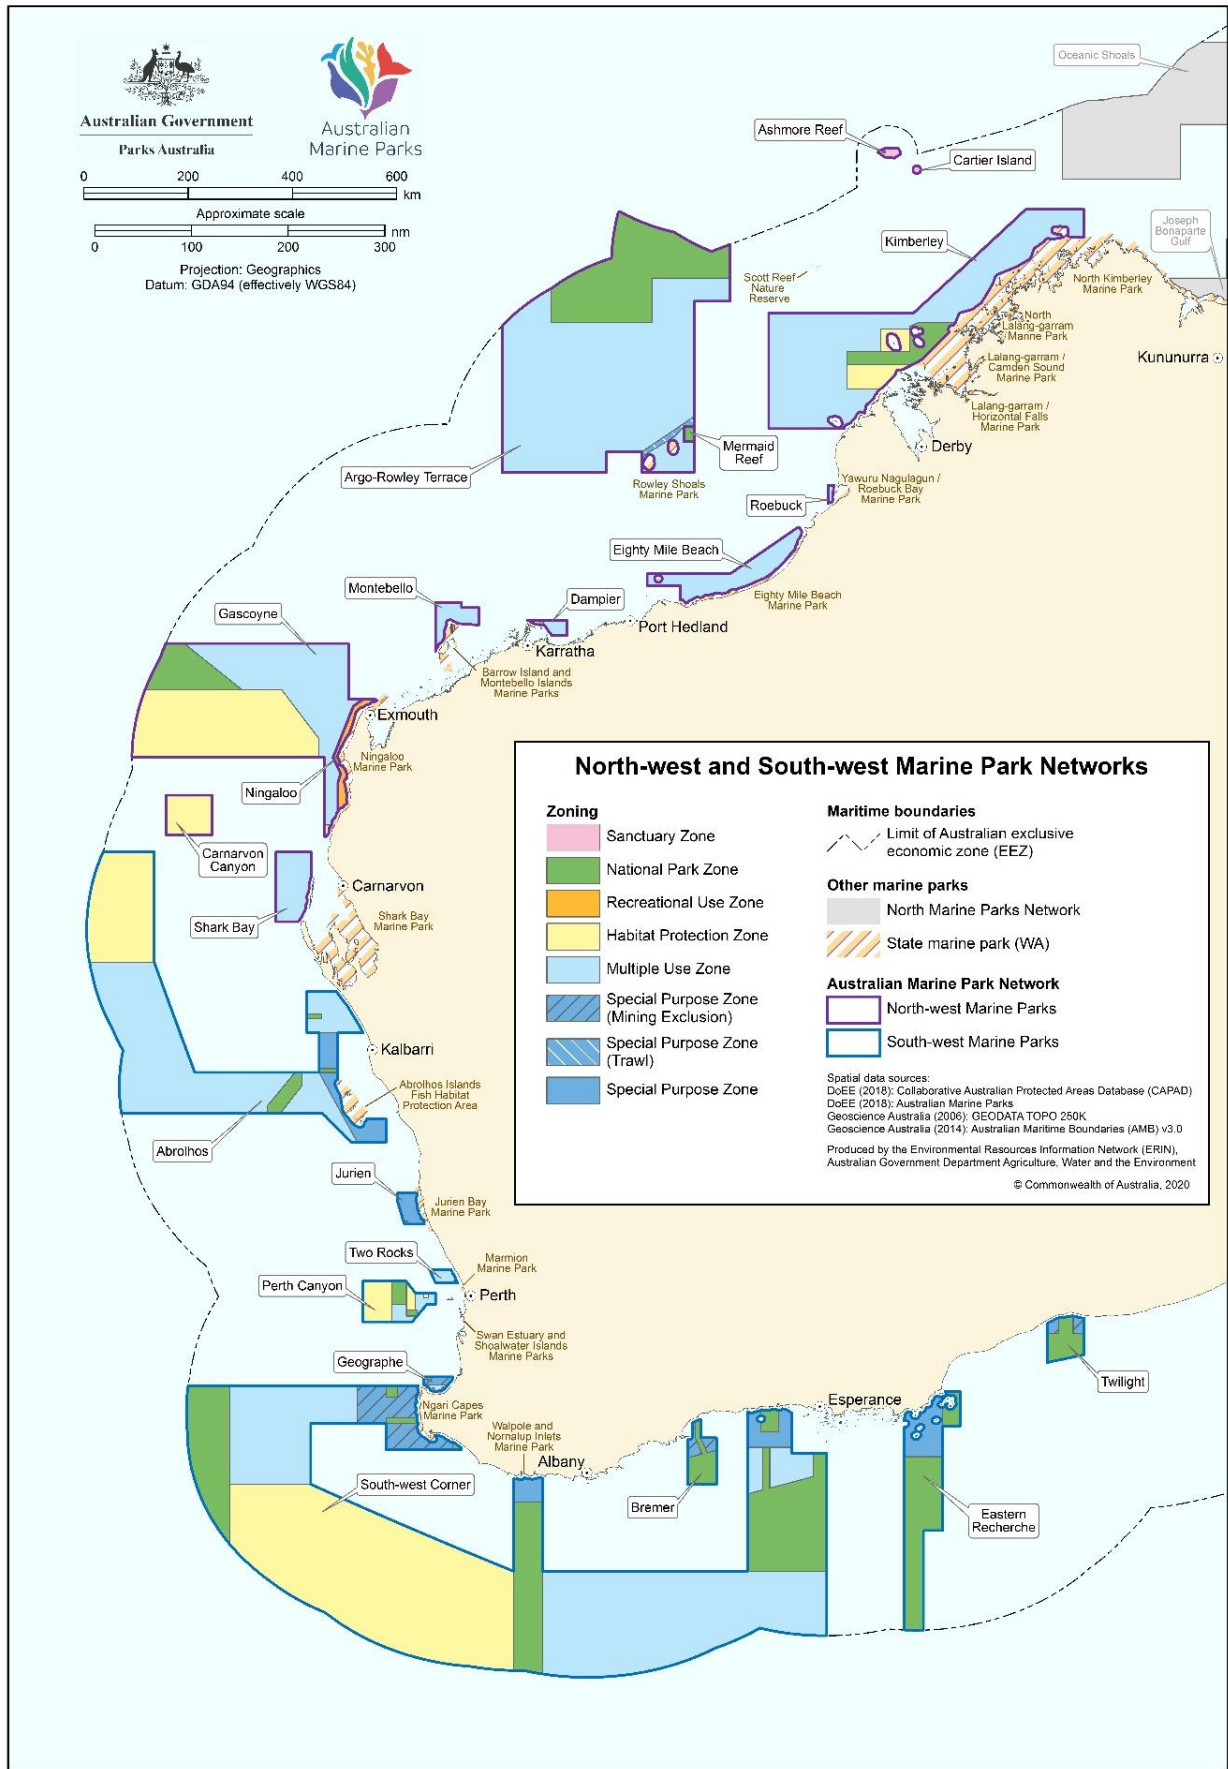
Australian Government
Parks Australia

Australian Marine Parks

0 200 400 600 km
Approximate scale
0 100 200 300 nm
Projection: Geographics
Datum: GDA94 (effectively WGS84)

Oceanic Shoals
Ashmore Reef
Cartier Island
Joseph Bonaparte Gulf
Kimberley
Scott Reef Nature Reserve
North Kimberley Marine Park
North Lalang-garram Marine Park
Lalang-garram / Camden Sound Marine Park
Lalang-garram / Horizontal Falls Marine Park
Kununurra
Mermaid Reef
Derby
Argo-Rowley Terrace
Rowley Shoals Marine Park
Yawuru Nagulagun / Roebuck Bay Marine Park
Roebuck
Eighty Mile Beach
Eighty Mile Beach Marine Park
Montebello
Dampier
Port Hedland
Gascoyne
Karratha
Barrow Island and Montebello Islands Marine Parks
Exmouth
Ningaloo Marine Park
Ningaloo
Carnarvon Canyon
Carnarvon
Shark Bay Marine Park
Shark Bay
Kalbarri
Abrolhos Islands Fish Habitat Protection Area
Abrolhos
Jurien
Jurien Bay Marine Park
Two Rocks
Marmion Marine Park
Perth Canyon
Perth
Swan Estuary and Shoalwater Islands Marine Parks
Geographe
Ngari Capes Marine Park
Walpole and Nornalup Inlets Marine Park
Albany
South-west Corner
Bremer
Esperance
Twilight
Eastern Recherche

North-west and South-west Marine Park Networks

Zoning
Sanctuary Zone
National Park Zone
Recreational Use Zone
Habitat Protection Zone
Multiple Use Zone
Special Purpose Zone (Mining Exclusion)
Special Purpose Zone (Trawl)
Special Purpose Zone

Maritime boundaries
Limit of Australian exclusive economic zone (EEZ)

Other marine parks
North Marine Parks Network
State marine park (WA)

Australian Marine Park Network
North-west Marine Parks
South-west Marine Parks

Spatial data sources:
DoEE (2018): Collaborative Australian Protected Areas Database (CAPAD)
DoEE (2018): Australian Marine Parks
Geoscience Australia (2006): GEODATA TOPO 250K
Geoscience Australia (2014): Australian Maritime Boundaries (AMB) v3.0

Produced by the Environmental Resources Information Network (ERIN), Australian Government Department Agriculture, Water and the Environment

© Commonwealth of Australia, 2020